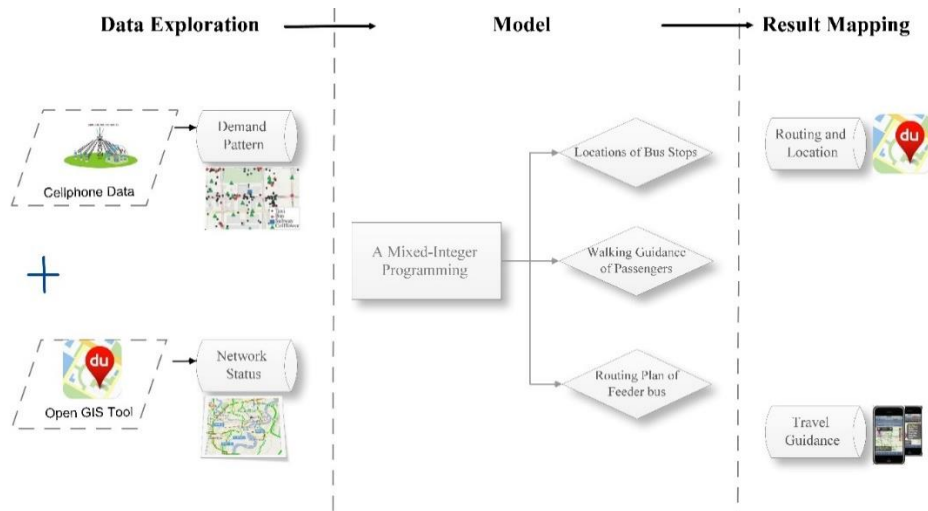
Data Exploration

Model

Result Mapping

Cellphone Data

Demand Pattern

+

Open GIS Tool

Network Status

A Mixed-Integer Programming

Locations of Bus Stops

Walking Guidance of Passengers

Routing Plan of Feeder bus

Routing and Location

Travel Guidance